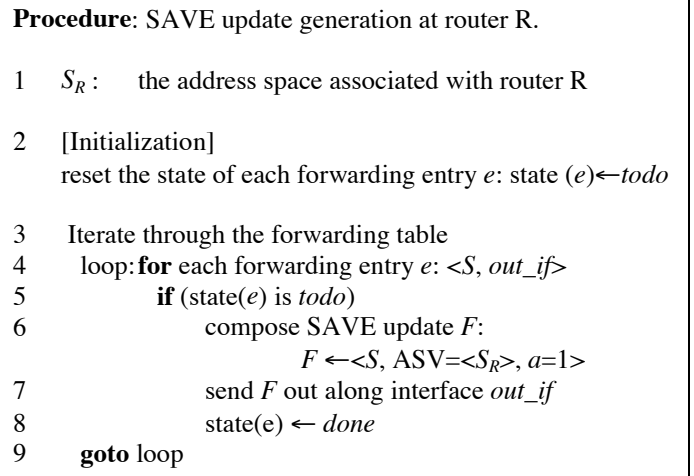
**Procedure**: SAVE update generation at router R.

1 $S_R$ : the address space associated with router R

2 [Initialization]
reset the state of each forwarding entry *e*: state (*e*)←*todo*

3 Iterate through the forwarding table
4 loop: **for** each forwarding entry *e*: <*S*, *out_if*>
5 **if** (state(*e*) is *todo*)
6 compose SAVE update *F*:
*F* ←<*S*, ASV=<$S_R$>, *a*=1>
7 send *F* out along interface *out_if*
8 state(e) ← *done*
9 **goto** loop